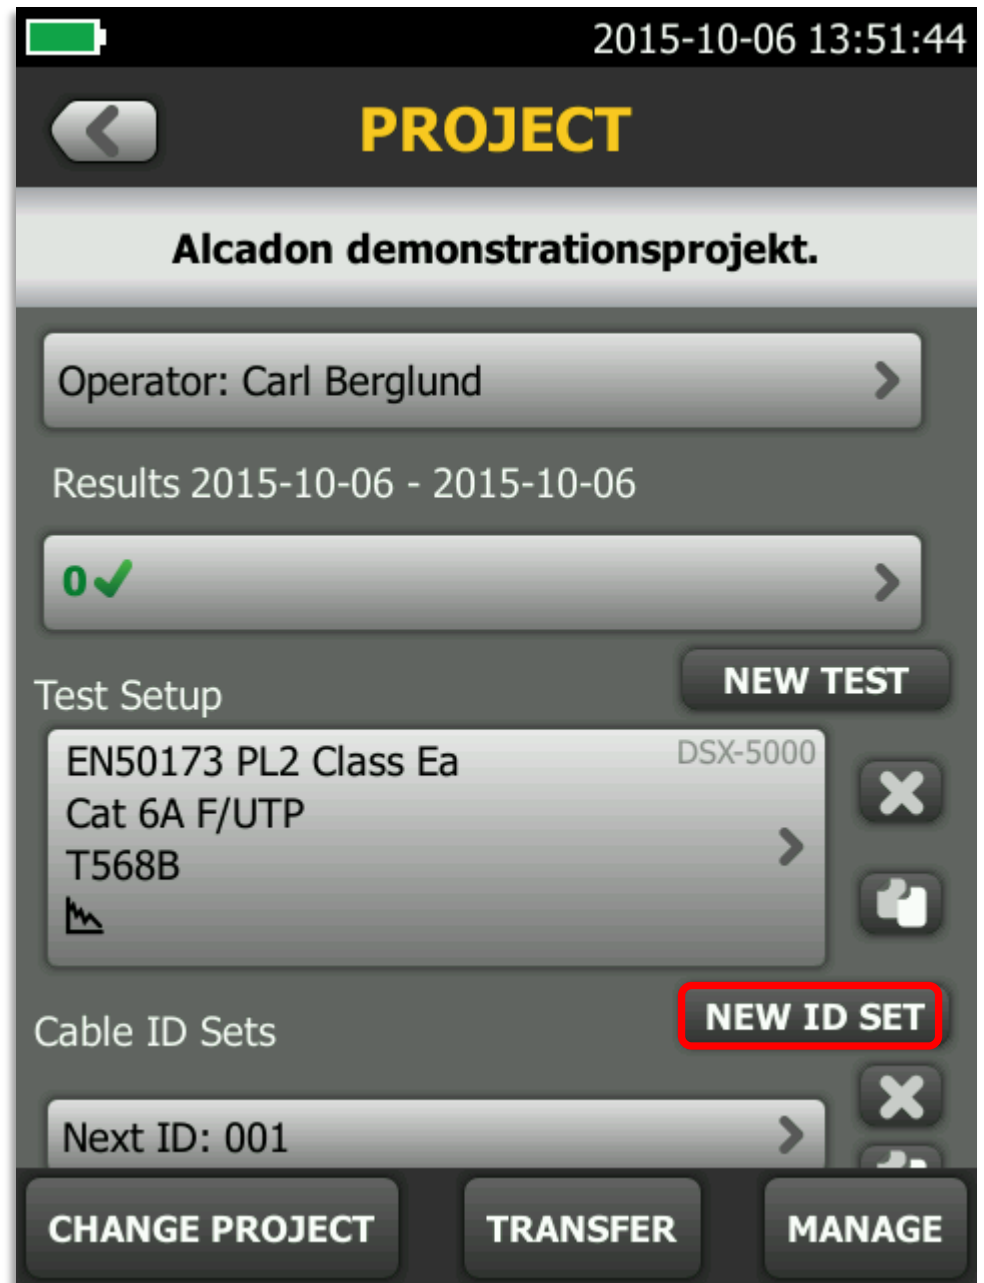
2015-10-06 13:51:44

PROJECT

Alcadon demonstrationsprojekt.

Operator: Carl Berglund

Results 2015-10-06 - 2015-10-06

0✓

Test Setup

NEW TEST

EN50173 PL2 Class Ea
Cat 6A F/UTP
T568B

DSX-5000

Cable ID Sets

NEW ID SET

Next ID: 001

CHANGE PROJECT

TRANSFER

MANAGE